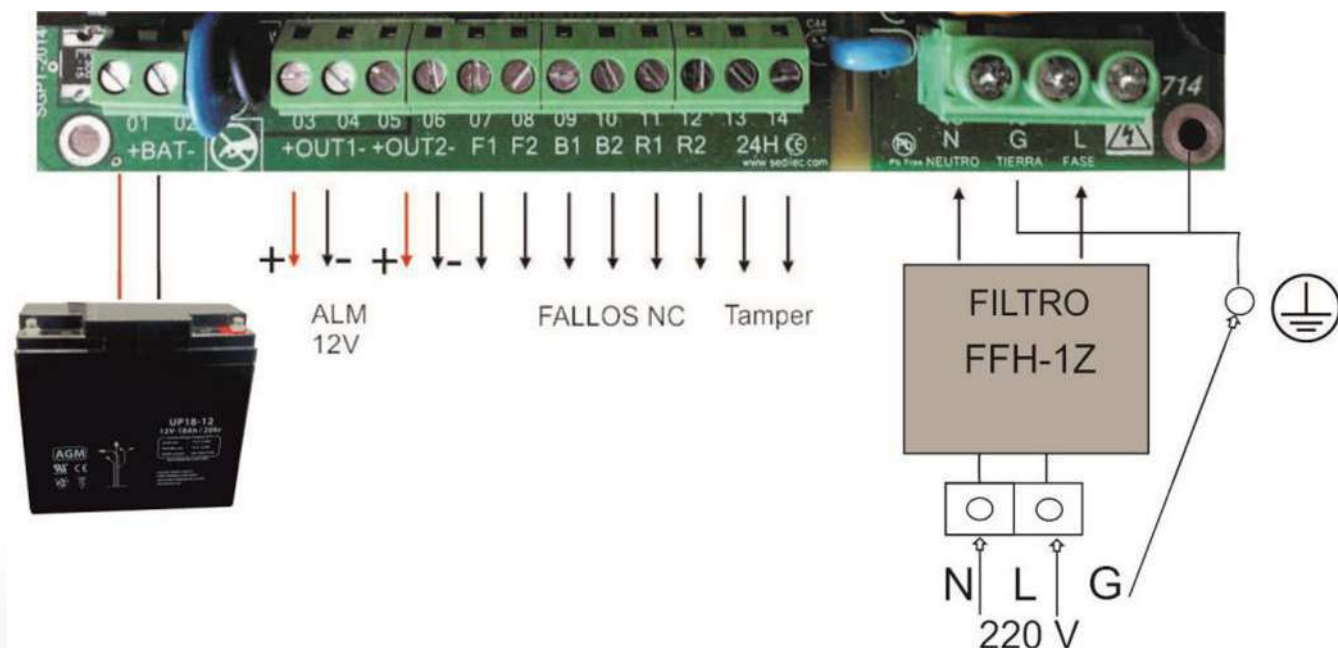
SGPT-2014

01 02
+BAT-

03 04 05 06 07 08 09 10 11 12 13 14
+OUT1- +OUT2- F1 F2 B1 B2 R1 R2 24H

www.sedliec.com

C44

Pb Free N NEUTRO G TIERRA L FASE

714

+ - + -

ALM 12V

FALLOS NC

Tamper

UP18-12
12V 18Ah / 20Hr
AGM

FILTRO
FFH-1Z

N L G
220 V